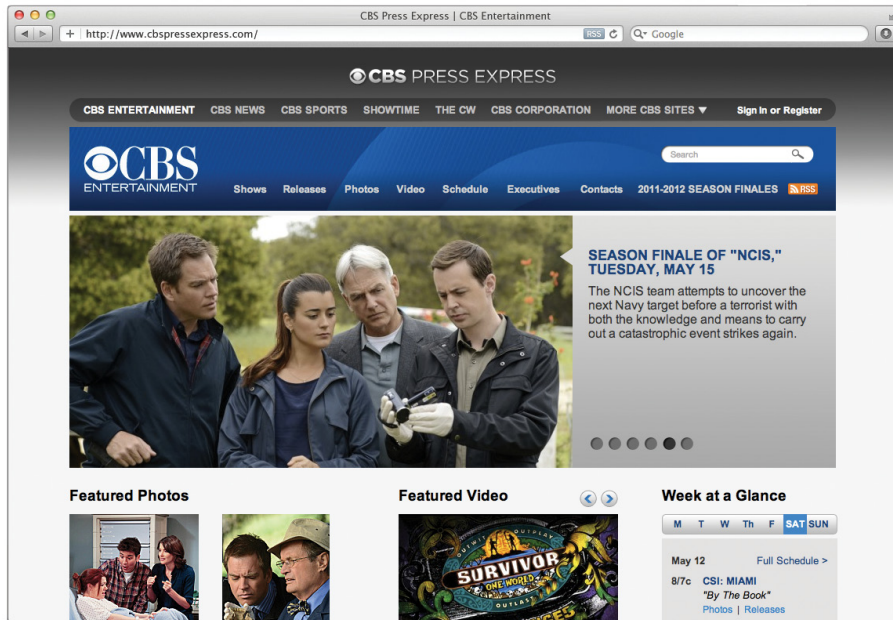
CBS Press Express | CBS Entertainment

http://www.cbspressexpress.com/

RSS

Google

CBS PRESS EXPRESS

CBS ENTERTAINMENT CBS NEWS CBS SPORTS SHOWTIME THE CW CBS CORPORATION MORE CBS SITES ▼ Sign In or Register

CBS ENTERTAINMENT

Search

Shows Releases Photos Video Schedule Executives Contacts 2011-2012 SEASON FINALES RSS

SEASON FINALE OF "NCIS," TUESDAY, MAY 15

The NCIS team attempts to uncover the next Navy target before a terrorist with both the knowledge and means to carry out a catastrophic event strikes again.

Featured Photos

Featured Video

SURVIVOR ONE WORLD

Week at a Glance

| M | T | W | Th | F | SAT | SUN |
|---|---|---|---|---|---|---|

May 12 Full Schedule >

8/7c CSI: MIAMI
"By The Book"
Photos | Releases